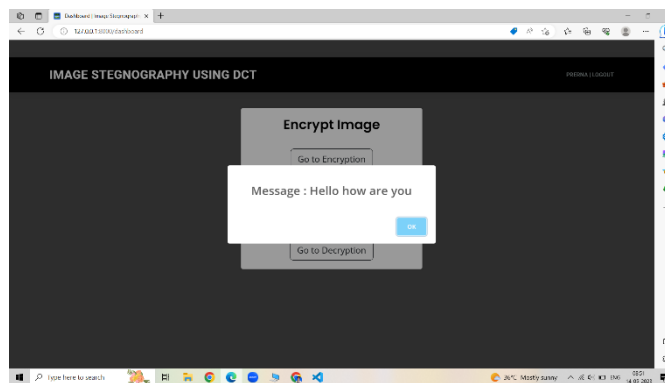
Dashboard | Image Stegnograph ×
127.0.0.1:8000/dashboard

IMAGE STEGNOGRAPHY USING DCT

PRERNA | LOGOUT

Encrypt Image

Go to Encryption

Message : Hello how are you

OK

Go to Decryption

Type here to search

26°C Mostly sunny

ENG

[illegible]